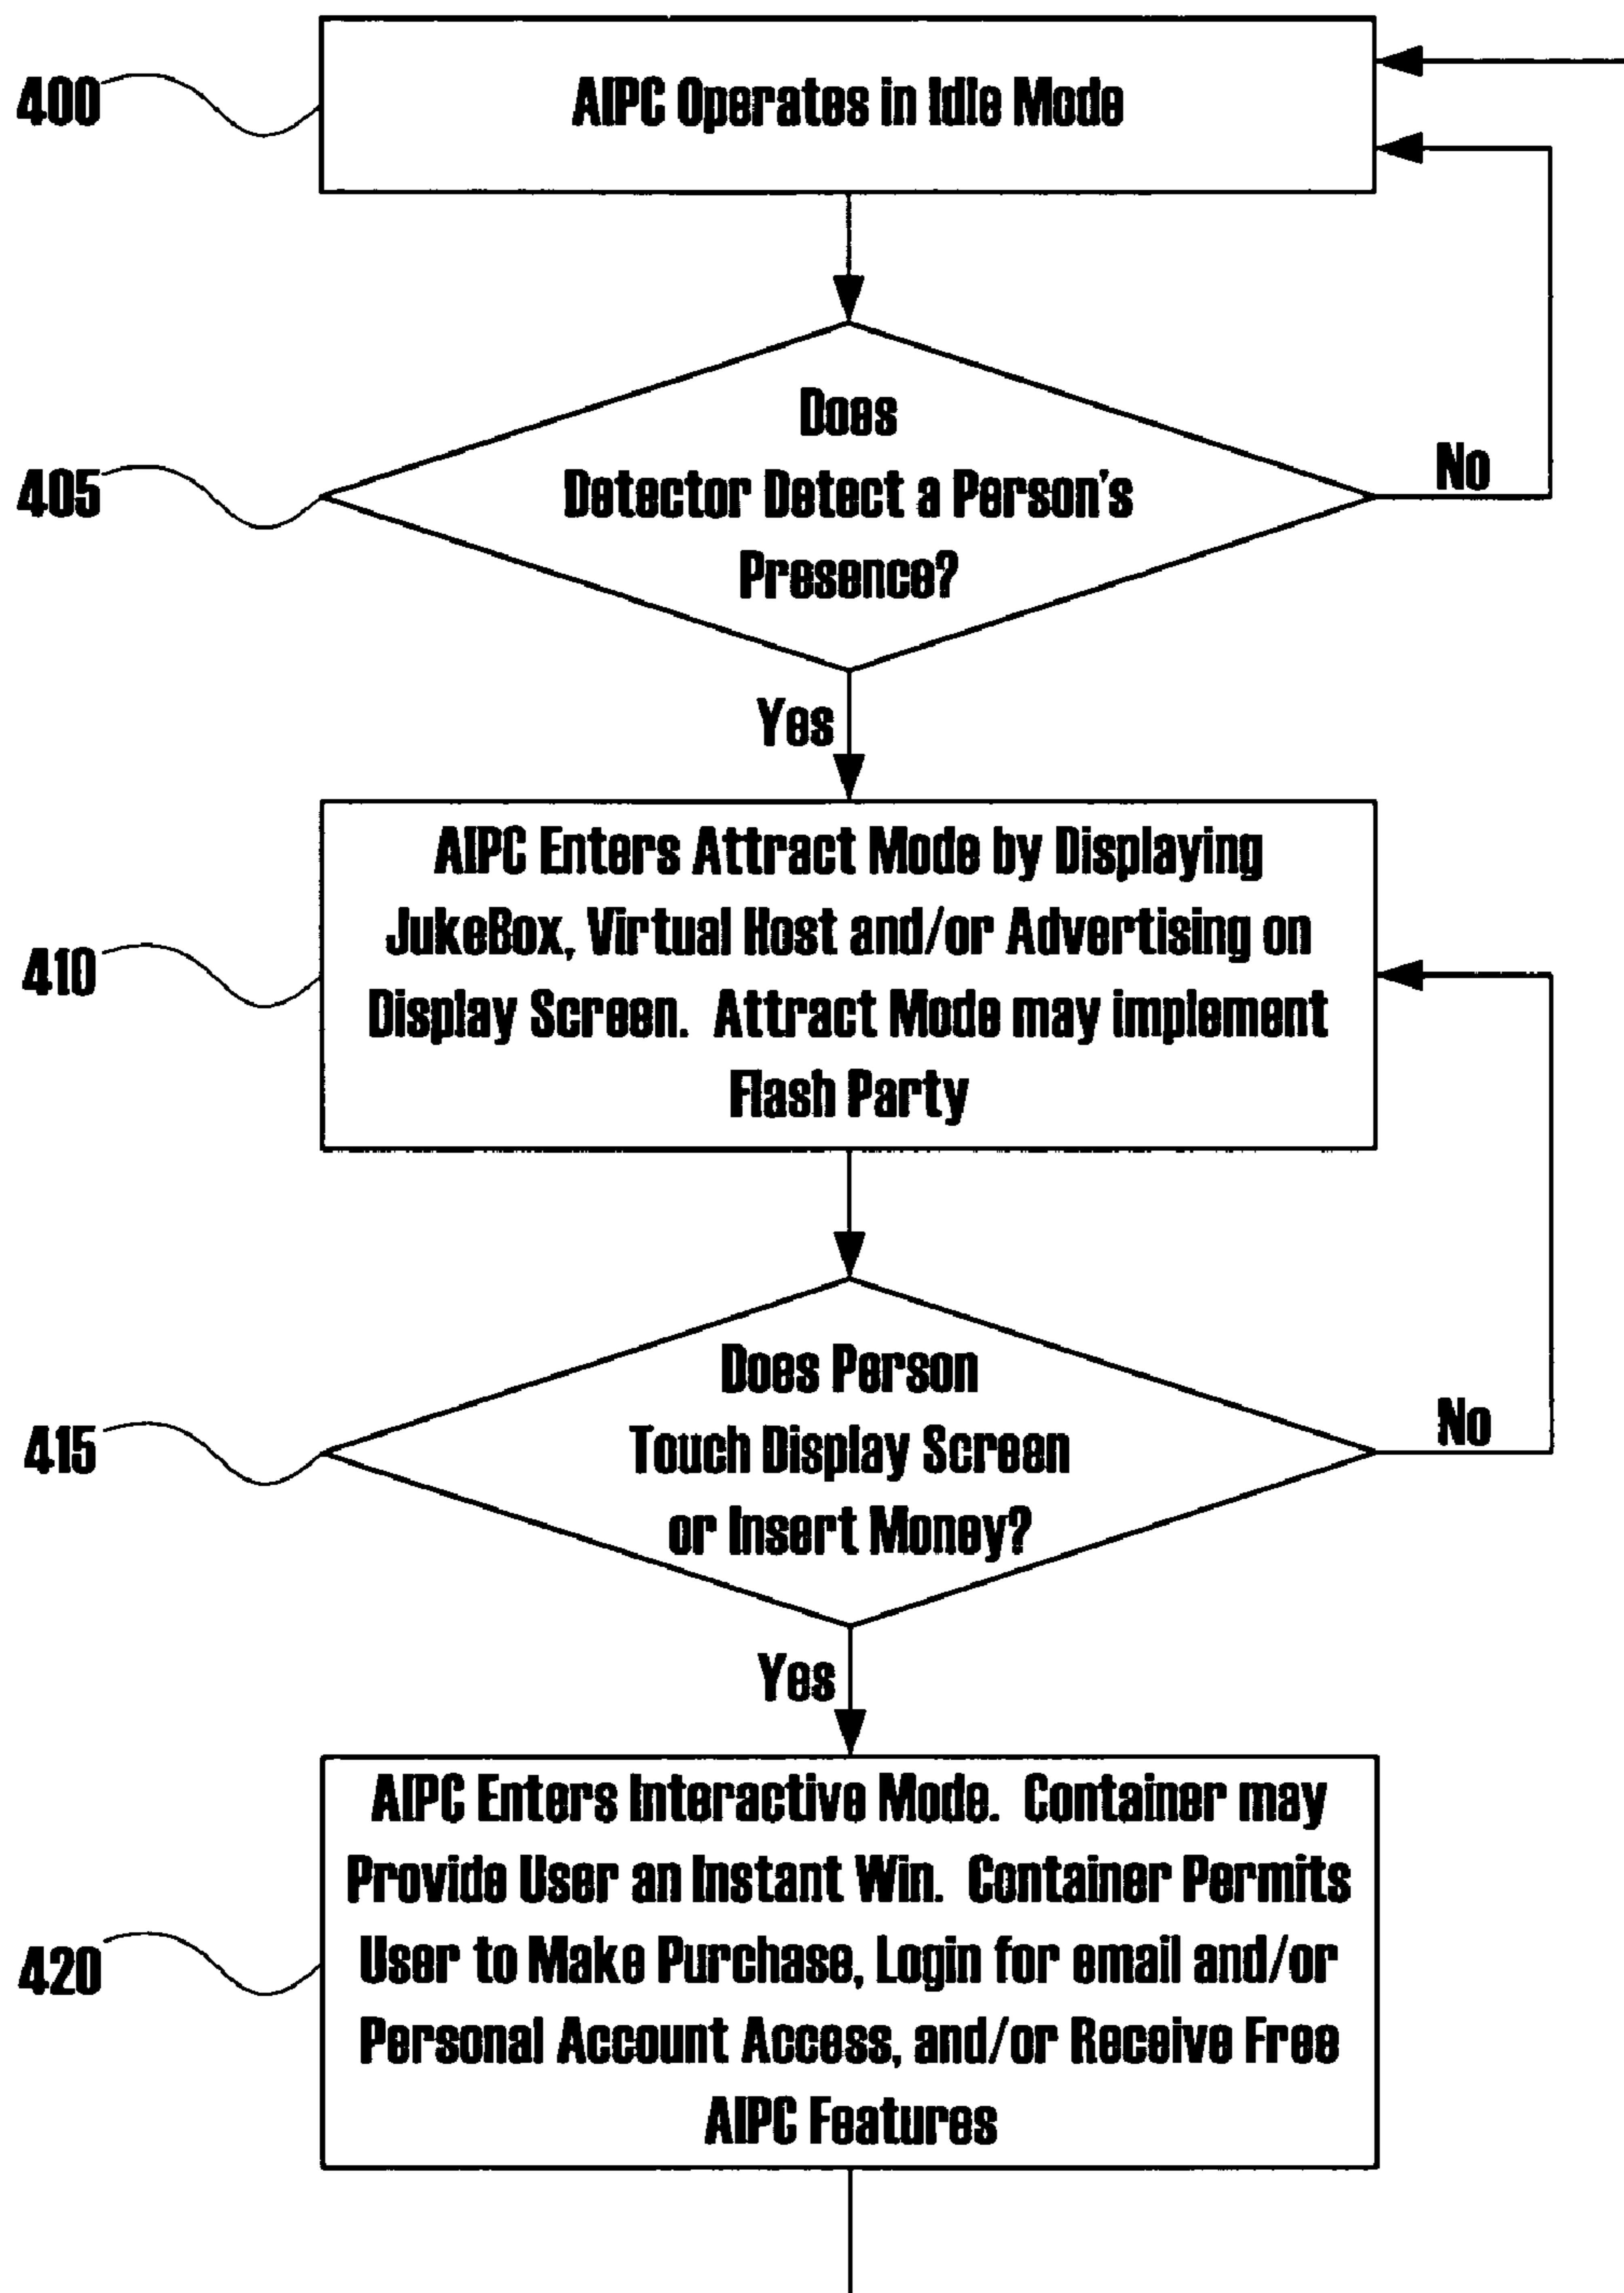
400

AIPC Operates in Idle Mode

405

Does Detector Detect a Person's Presence?

No

Yes

410

AIPC Enters Attract Mode by Displaying JukeBox, Virtual Host and/or Advertising on Display Screen. Attract Mode may implement Flash Party

415

Does Person Touch Display Screen or Insert Money?

No

Yes

420

AIPC Enters Interactive Mode. Container may Provide User an Instant Win. Container Permits User to Make Purchase, Login for email and/or Personal Account Access, and/or Receive Free AIPC Features